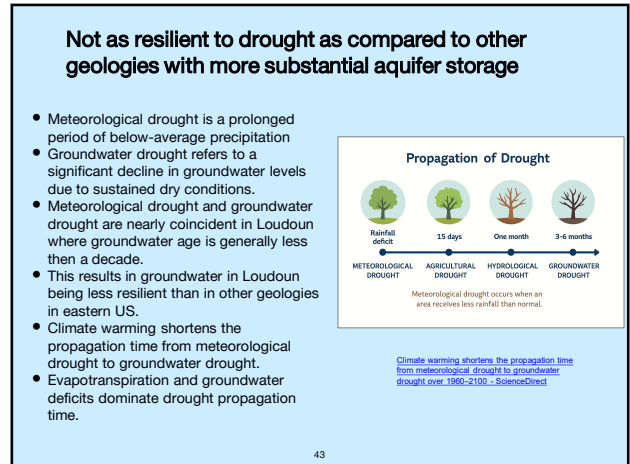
Not as resilient to drought as compared to other geologies with more substantial aquifer storage

- Meteorological drought is a prolonged period of below-average precipitation
- Groundwater drought refers to a significant decline in groundwater levels due to sustained dry conditions.
- Meteorological drought and groundwater drought are nearly coincident in Loudoun where groundwater age is generally less then a decade.
- This results in groundwater in Loudoun being less resilient than in other geologies in eastern US.
- Climate warming shortens the propagation time from meteorological drought to groundwater drought.
- Evapotranspiration and groundwater deficits dominate drought propagation time.

Propagation of Drought

Rainfall deficit
15 days
One month
3-6 months

METEOROLOGICAL DROUGHT
AGRICULTURAL DROUGHT
HYDROLOGICAL DROUGHT
GROUNDWATER DROUGHT

Meteorological drought occurs when an area receives less rainfall than normal.

Climate warming shortens the propagation time from meteorological drought to groundwater drought over 1960–2100 - ScienceDirect

43